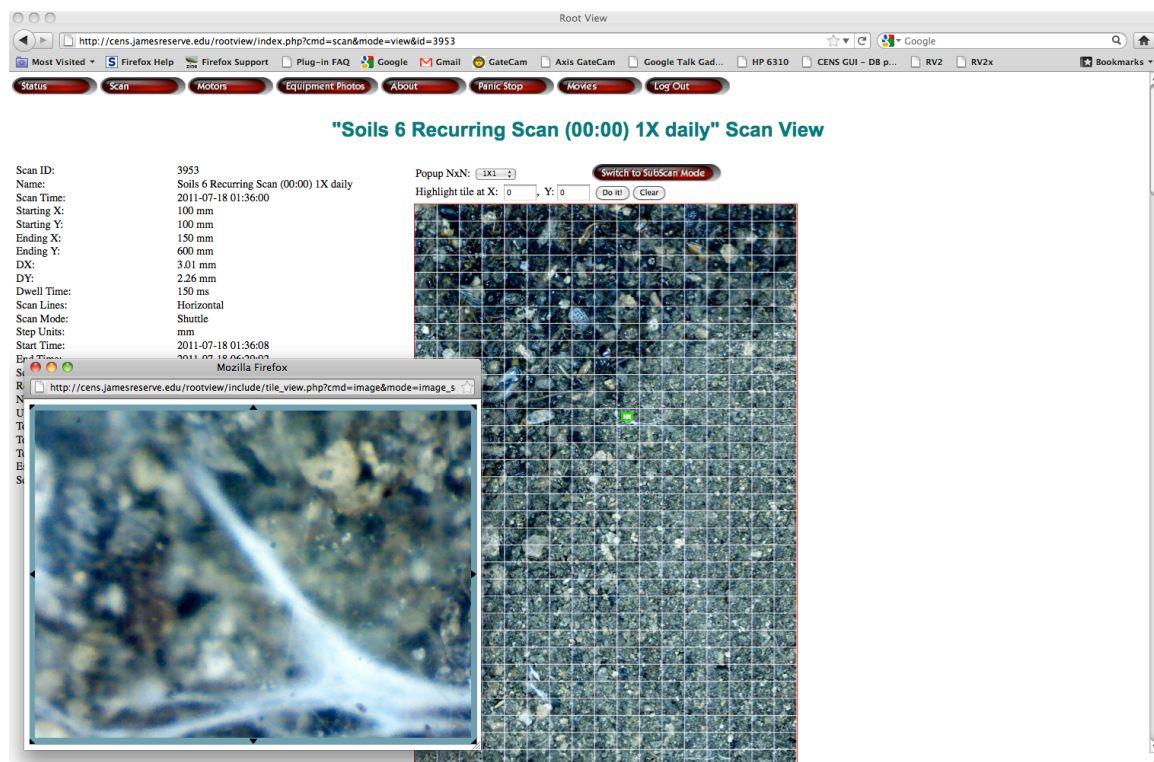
Root View

http://cens.jamesreserve.edu/rootview/index.php?cmd=scan&mode=view&id=3953

Google

Most Visited Firefox Help Firefox Support Plug-in FAQ Google Gmail GateCam Axis GateCam Google Talk Gad... HP 6310 CENS GUI - DB p... RV2 RV2x Bookmarks

Status Scan Motors Equipment Photos About Panic Stop Movies Log Out

"Soils 6 Recurring Scan (00:00) 1X daily" Scan View

| | |
|---|---|
| Scan ID: | 3953 |
| Name: | Soils 6 Recurring Scan (00:00) 1X daily |
| Scan Time: | 2011-07-18 01:36:00 |
| Starting X: | 100 mm |
| Starting Y: | 100 mm |
| Ending X: | 150 mm |
| Ending Y: | 600 mm |
| DX: | 3.01 mm |
| DY: | 2.26 mm |
| Dwell Time: | 150 ms |
| Scan Lines: | Horizontal |
| Scan Mode: | Shuttle |
| Step Units: | mm |
| Start Time: | 2011-07-18 01:36:08 |
| End Time: | 2011-07-18 06:20:02 |

Popup NxN: 1X1

Switch to SubScan Mode

Highlight tile at X: 0 , Y: 0 Do it! Clear

Mozilla Firefox

http://cens.jamesreserve.edu/rootview/include/tile_view.php?cmd=image&mode=image_s